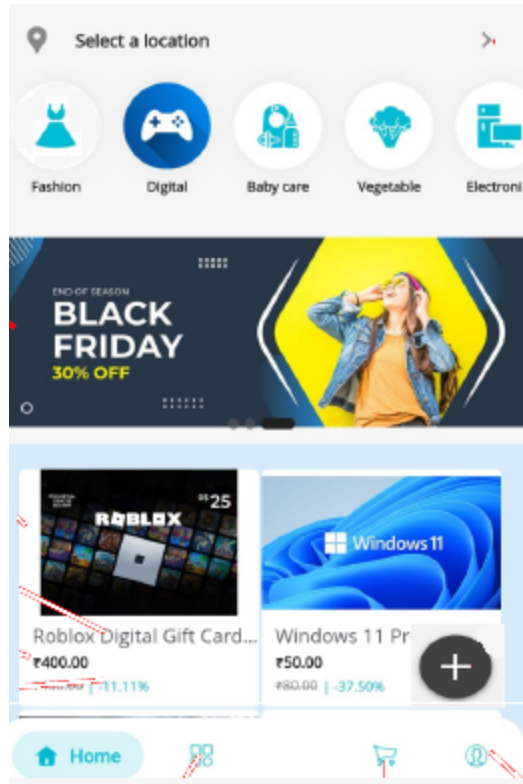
Select a location

Fashion
Digital
Baby care
Vegetable
Electroni

END OF SEASON
BLACK FRIDAY
30% OFF

ROBLOX
25

Roblox Digital Gift Card...
₹400.00
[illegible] | -11.11%

Windows 11
Windows 11 Pr
₹50.00
₹80.00 | -37.50%

Home